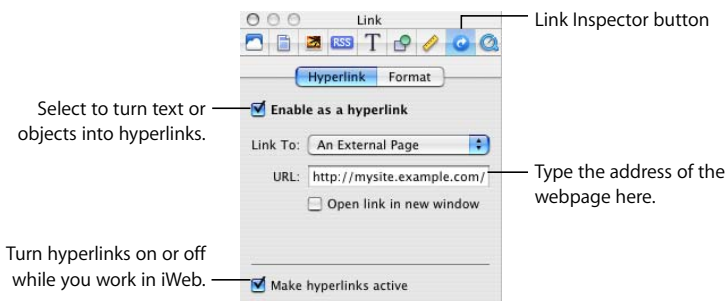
Link

RSS

Link Inspector button

Hyperlink Format

Select to turn text or objects into hyperlinks.

Enable as a hyperlink

Link To: An External Page

URL: http://mysite.example.com/

Type the address of the webpage here.

Open link in new window

Turn hyperlinks on or off while you work in iWeb.

Make hyperlinks active